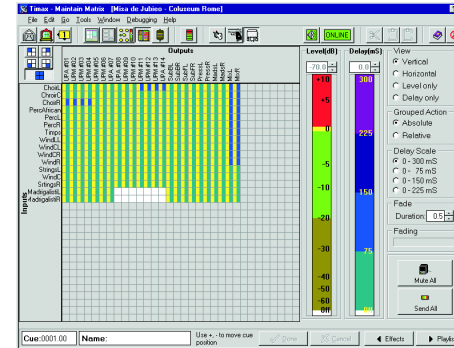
Timax - Maintain Matrix [Misa de Jubleo - Coluseum Rome]

File Edit Go Tools Window Debugging Help

ONLINE

Outputs

LIPA #01
LIPA #02
LIPA #03
LIPA #04
LIPA #05
LIPA #06
LIPA #07
LIPA #08
LIPA #09
LIPA #10
LIPA #11
LIPA #12
LIPA #13
LIPA #14
SubBL
SubBR
PrecsL
PrecsR
MonitL
MonitR
MicL
MicR

Inputs

ChoirL
ChoirC
ChoirR
PercAfrican
PercL
PercR
Timpo
WindsL
WindCL
WindCR
WindR
StringsL
WindC
StringsR
MadrigalistL
MadrigalistR

Level(dB)
-70.0
+10
+5
0
-5
-10
-20
-30
-40
-50
-60
Off

Delay(mS)
0.0
300
225
150
75

View
Vertical
Horizontal
Level only
Delay only

Grouped Action
Absolute
Relative

Delay Scale
0 - 300 mS
0 - 75 mS
0 - 150 mS
0 - 225 mS

Fade
Duration 0.5

Fading

Mute All

Send All

Cue:0001.00 Name:

Use +, - to move cue position

Done

Cancel

Effects

Playlis